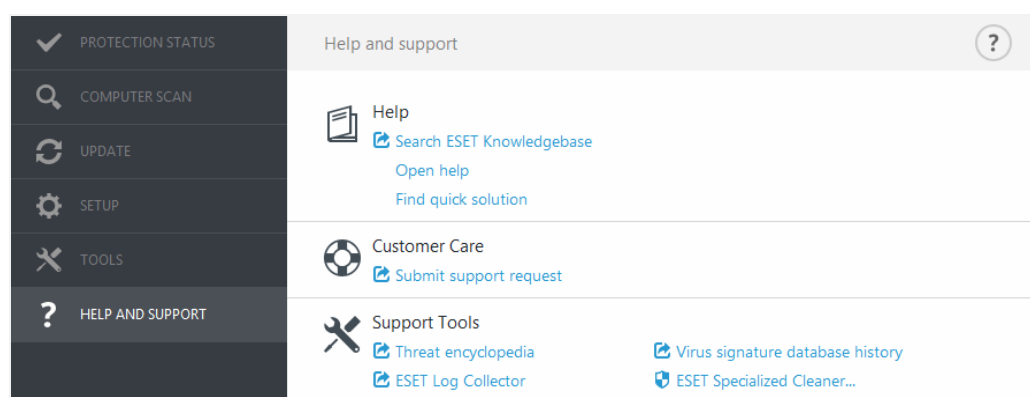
PROTECTION STATUS
COMPUTER SCAN
UPDATE
SETUP
TOOLS
HELP AND SUPPORT

Help and support

?

Help
Search ESET Knowledgebase
Open help
Find quick solution

Customer Care
Submit support request

Support Tools
Threat encyclopedia
ESET Log Collector
Virus signature database history
ESET Specialized Cleaner...